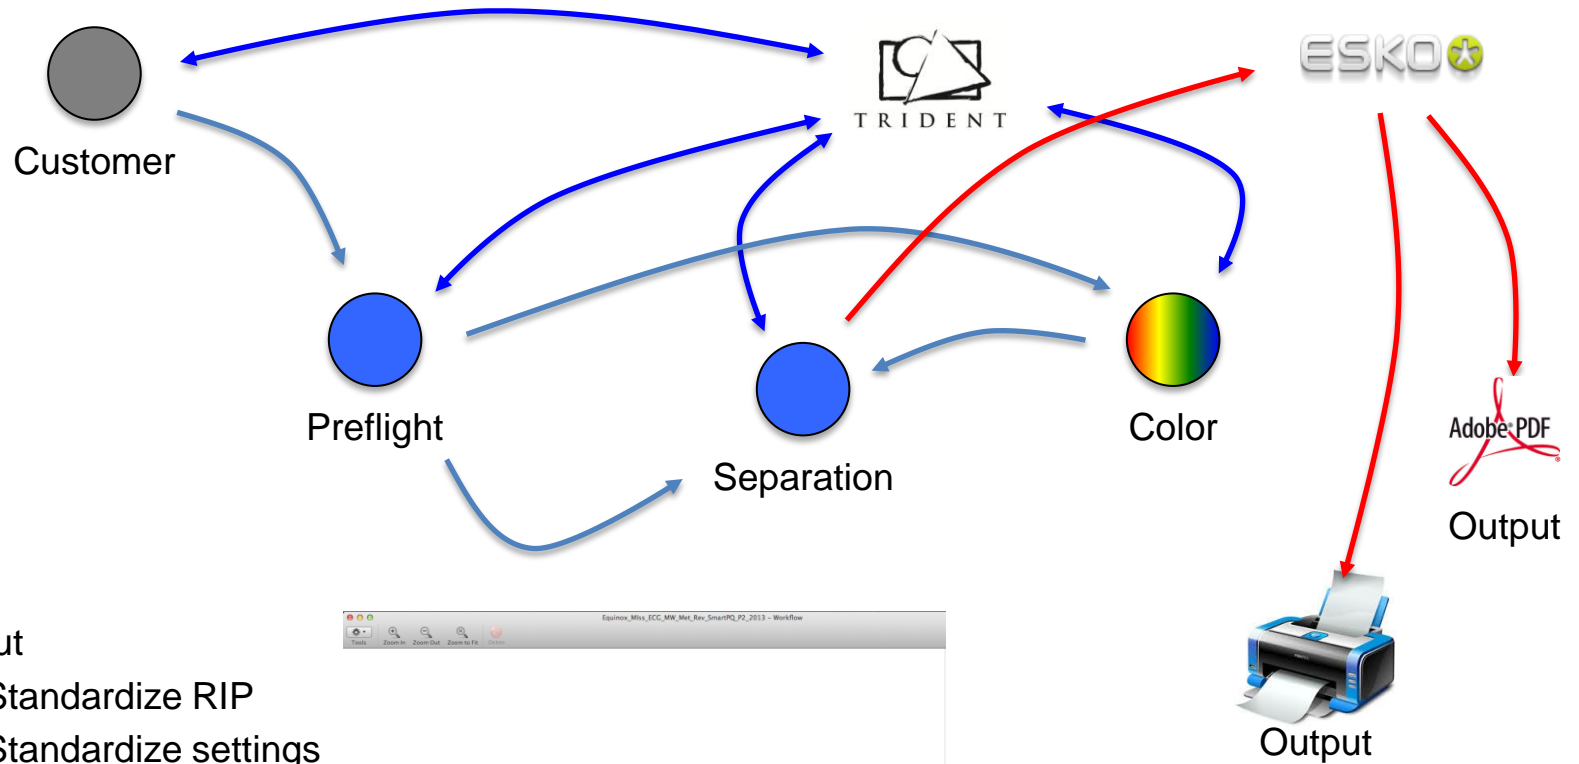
TRIDENT

ESKO

Customer

Preflight

Separation

Color

Adobe PDF

Output

Output

Equinox_Mlss_ECC_MW_Met_Rev_SmartPQ_P2_2013 - Workflow

Tools Zoom In Zoom Out Zoom to Fit Delete

ut

Standardize RIP

Standardize settings